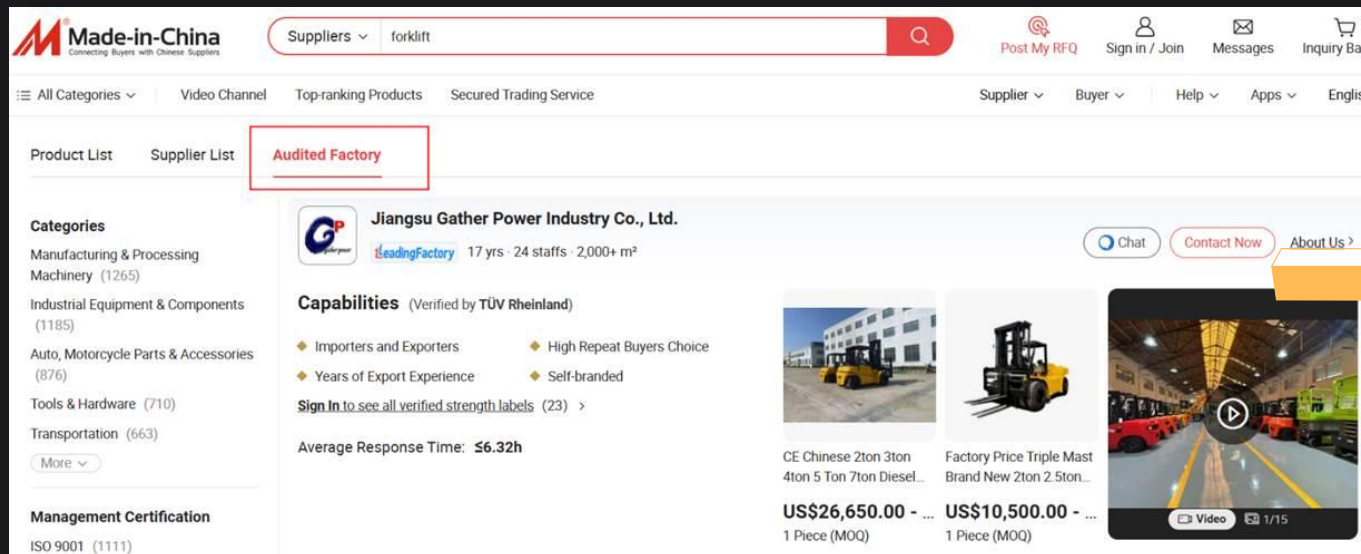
Made-in-China
Connecting Buyers with Chinese Suppliers

Suppliers forklift

Post My RFQ Sign in / Join Messages Inquiry Ba

All Categories Video Channel Top-ranking Products Secured Trading Service Supplier Buyer Help Apps Englis

Product List Supplier List Audited Factory

Categories
Manufacturing & Processing Machinery (1265)
Industrial Equipment & Components (1185)
Auto, Motorcycle Parts & Accessories (876)
Tools & Hardware (710)
Transportation (663)
More

Management Certification
ISO 9001 (1111)

Jiangsu Gather Power Industry Co., Ltd.
LeadingFactory 17 yrs · 24 staffs · 2,000+ m²

Chat Contact Now About Us

Capabilities (Verified by TÜV Rheinland)
Importers and Exporters
High Repeat Buyers Choice
Years of Export Experience
Self-branded
Sign In to see all verified strength labels (23)

Average Response Time: ≤6.32h

CE Chinese 2ton 3ton 4ton 5 Ton 7ton Diesel...
US$26,650.00 - ...
1 Piece (MOQ)

Factory Price Triple Mast Brand New 2ton 2.5ton...
US$10,500.00 - ...
1 Piece (MOQ)

Video 1/15